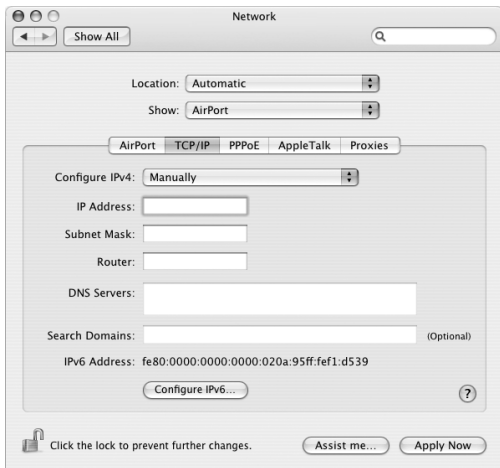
Network

Show All

Location: Automatic

Show: AirPort

AirPort TCP/IP PPPoE AppleTalk Proxies

Configure IPv4: Manually

IP Address:

Subnet Mask:

Router:

DNS Servers:

Search Domains: (Optional)

IPv6 Address: fe80:0000:0000:0000:020a:95ff:fef1:d539

Configure IPv6...

?

Click the lock to prevent further changes.

Assist me...

Apply Now